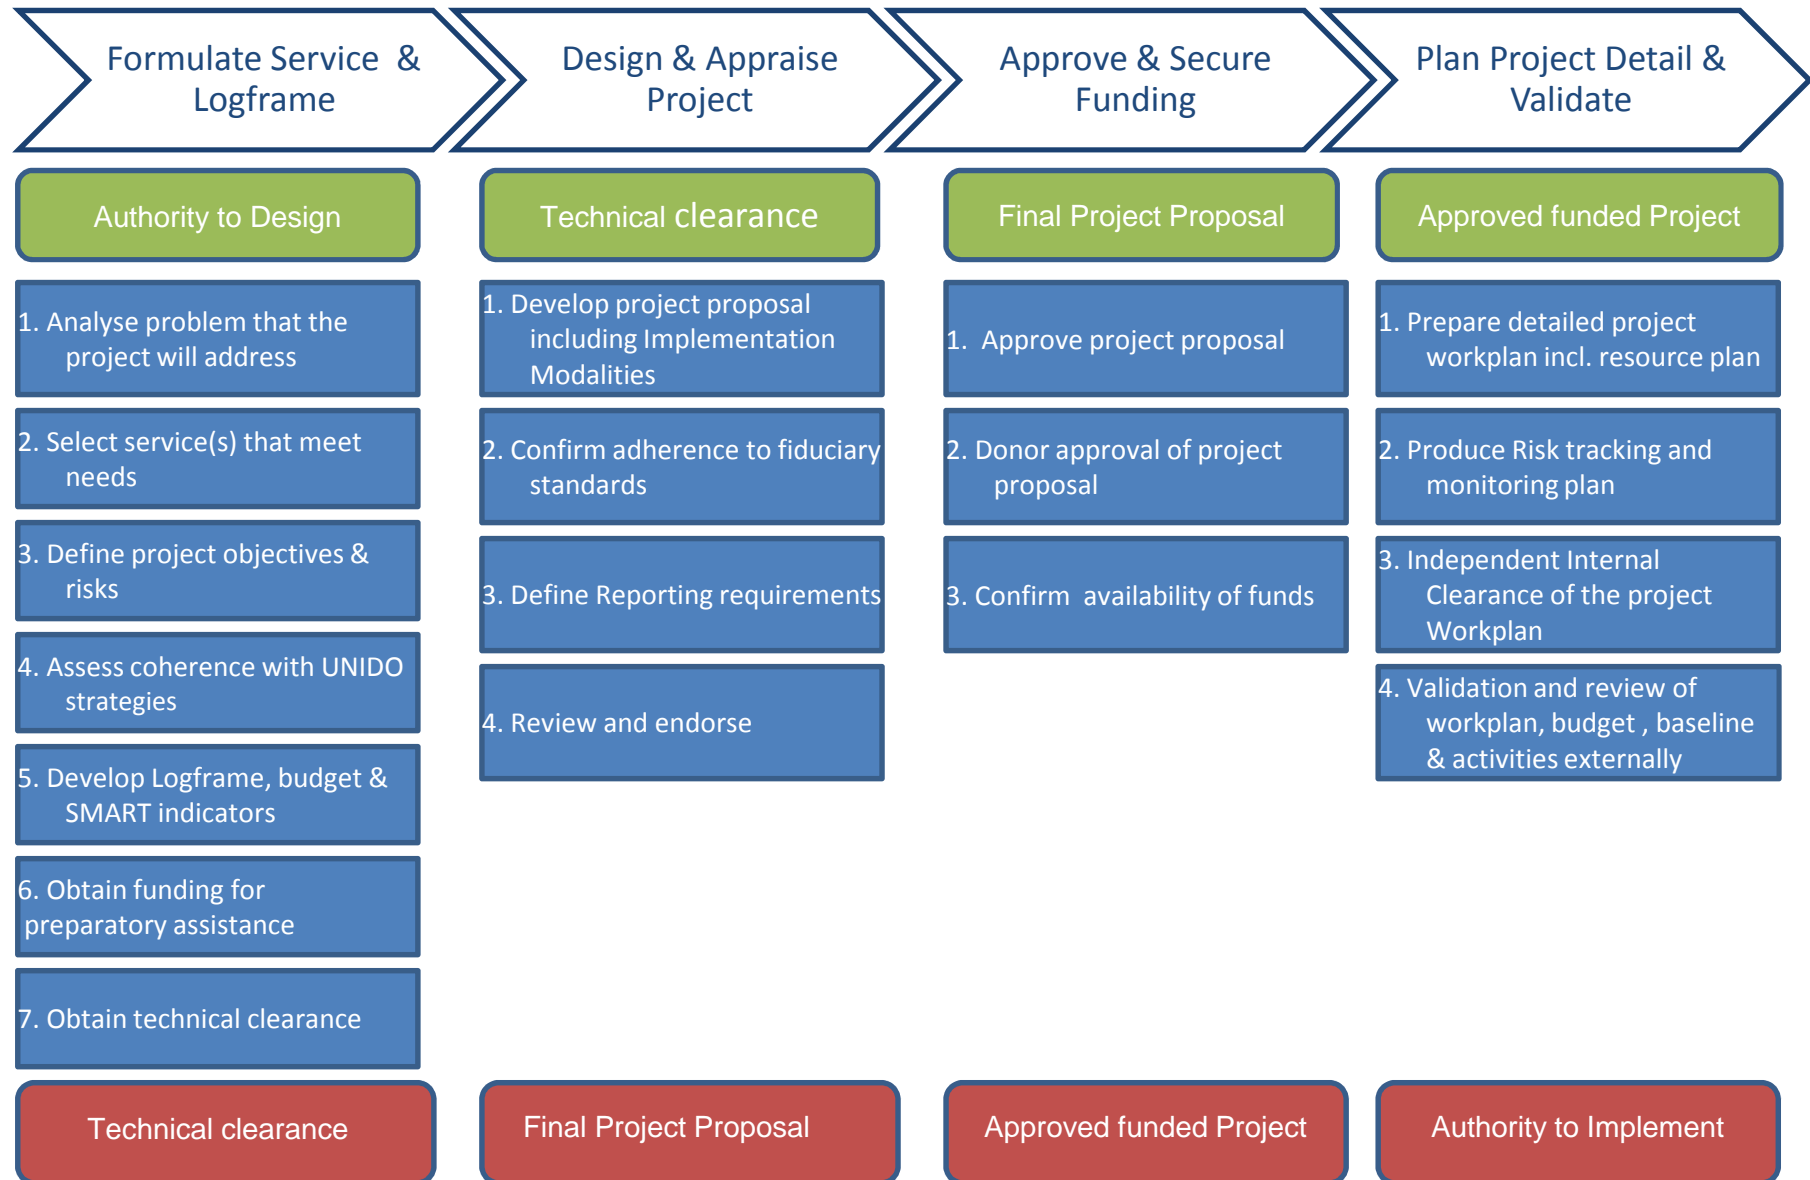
Formulate Service & Logframe

Authority to Design

1. Analyse problem that the project will address

2. Select service(s) that meet needs

3. Define project objectives & risks

4. Assess coherence with UNIDO strategies

5. Develop Logframe, budget & SMART indicators

6. Obtain funding for preparatory assistance

7. Obtain technical clearance

Technical clearance

Design & Appraise Project

Technical clearance

1. Develop project proposal including Implementation Modalities

2. Confirm adherence to fiduciary standards

3. Define Reporting requirements

4. Review and endorse

Final Project Proposal

Approve & Secure Funding

Final Project Proposal

1. Approve project proposal

2. Donor approval of project proposal

3. Confirm availability of funds

Approved funded Project

Plan Project Detail & Validate

Approved funded Project

1. Prepare detailed project workplan incl. resource plan

2. Produce Risk tracking and monitoring plan

3. Independent Internal Clearance of the project Workplan

4. Validation and review of workplan, budget , baseline & activities externally

Authority to Implement